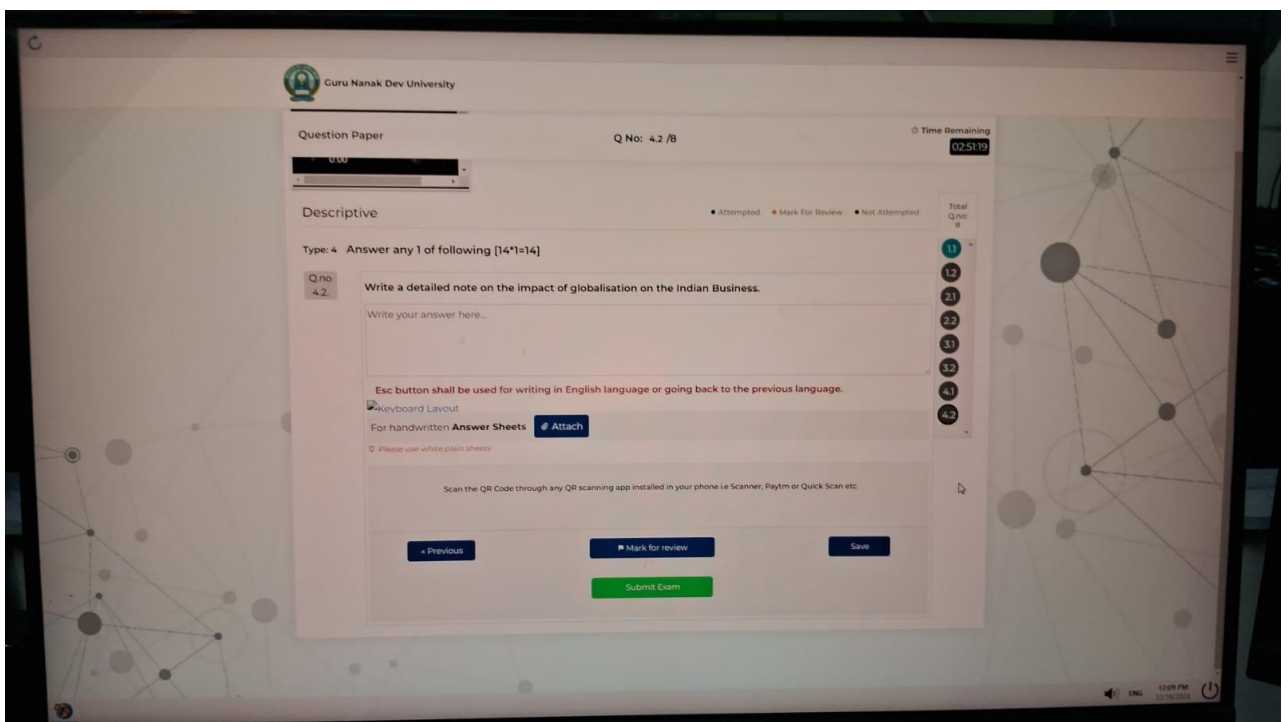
Guru Nanak Dev University

Question Paper

Q No: 4.2 /8

Time Remaining
02:51:19

0:00

Descriptive

Attempted Mark For Review Not Attempted

Total Q.no 8

Type: 4 Answer any 1 of following [14*1=14]

Q.no 4.2.

Write a detailed note on the impact of globalisation on the Indian Business.

Write your answer here...

Esc button shall be used for writing in English language or going back to the previous language.

Keyboard Layout

For handwritten Answer Sheets Attach

Please use white plain sheets

Scan the QR Code through any QR scanning app installed in your phone i.e Scanner, Paytm or Quick Scan etc

« Previous

Mark for review

Save

Submit Exam

1.1
1.2
2.1
2.2
3.1
3.2
4.1
4.2

ENG 12:09 PM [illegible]